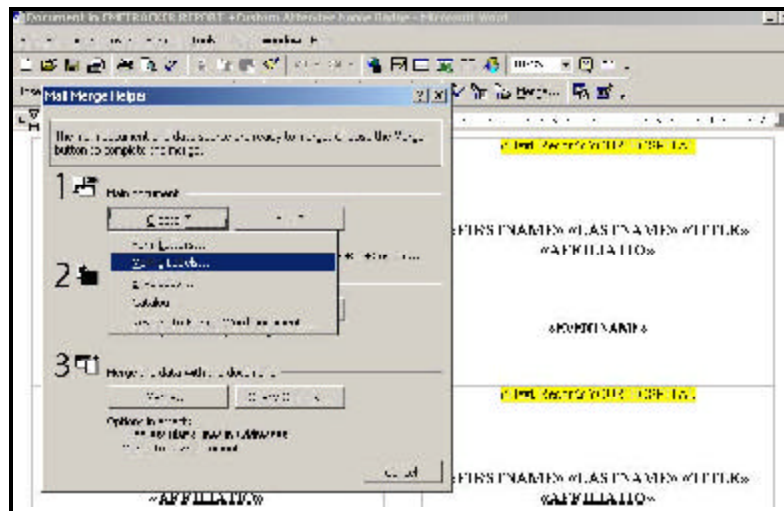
Document in CMETRACKER REPORT - Custom Attendee Name Badge - Microsoft Word

Mail Merge Helper

The main document and data source are ready to merge. Choose the Merge button to complete the merge.

1 Main document

Create

Form Letters...
Mailing Labels...
Envelopes...
Catalog
Restore to Normal Word Document

2

3 Merge the data with the document

Options in effect:

Cancel

«Next Record»«FIRSTNAME»

«FIRSTNAME» «LASTNAME» «TITLE»
«AFFILIATIO»

«EVENTNAME»

«Next Record»«FIRSTNAME»

«FIRSTNAME» «LASTNAME» «TITLE»
«AFFILIATIO»

«AFFILIATIO»